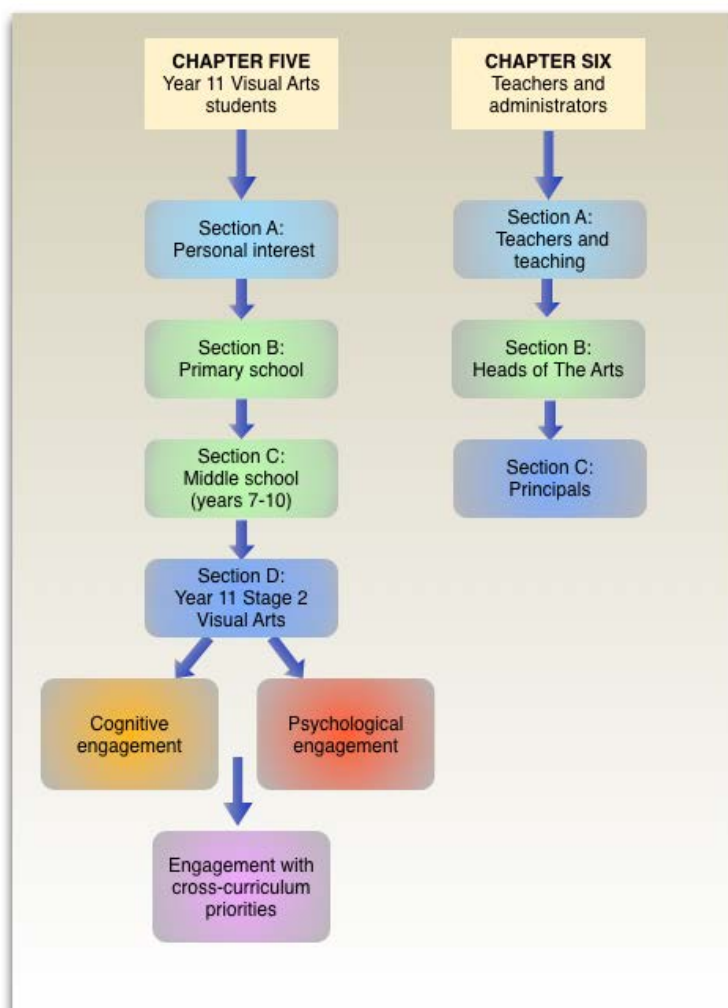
CHAPTER FIVE
Year 11 Visual Arts students

Section A:
Personal interest

Section B:
Primary school

Section C:
Middle school (years 7-10)

Section D:
Year 11 Stage 2 Visual Arts

Cognitive engagement

Psychological engagement

Engagement with cross-curriculum priorities

CHAPTER SIX
Teachers and administrators

Section A:
Teachers and teaching

Section B:
Heads of The Arts

Section C:
Principals